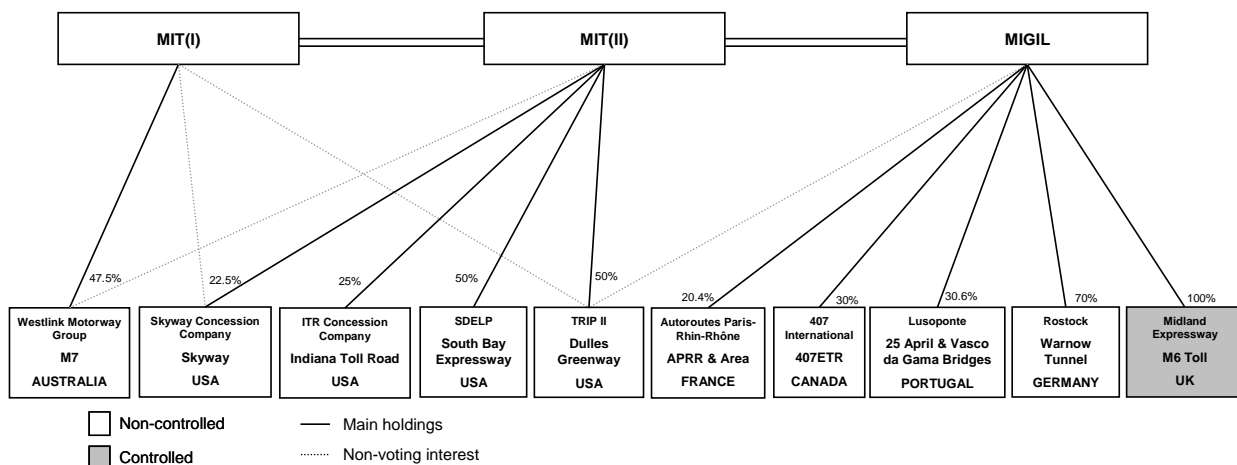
MIT(I)

MIT(II)

MIGIL

47.5%

22.5%

25%

50%

50%

20.4%

30%

30.6%

70%

100%

Westlink Motorway Group
M7
AUSTRALIA

Skyway Concession Company
Skyway
USA

ITR Concession Company
Indiana Toll Road
USA

SDELP
South Bay Expressway
USA

TRIP II
Dulles Greenway
USA

Autoroutes Paris-Rhin-Rhône
APRR & Area
FRANCE

407 International
407ETR
CANADA

Lusoponte
25 April & Vasco da Gama Bridges
PORTUGAL

Rostock
Warnow Tunnel
GERMANY

Midland Expressway
M6 Toll
UK

Non-controlled

Controlled

Main holdings

Non-voting interest